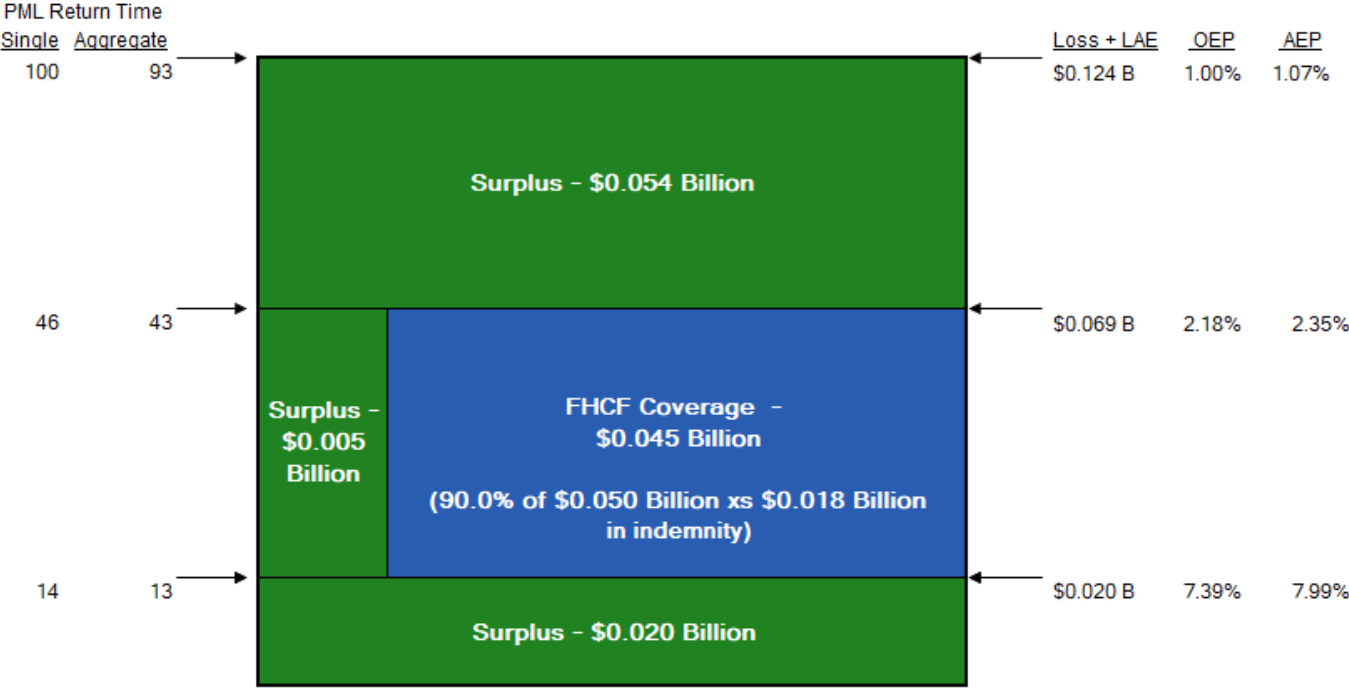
PML Return Time
Single Aggregate

100 93

46 43

14 13

Surplus - $0.054 Billion

Surplus - $0.005 Billion

FHCF Coverage - $0.045 Billion

(90.0% of $0.050 Billion xs $0.018 Billion in indemnity)

Surplus - $0.020 Billion

| Loss + LAE | OEP | AEP |
|---|---|---|
| $0.124 B | 1.00% | 1.07% |
| $0.069 B | 2.18% | 2.35% |
| $0.020 B | 7.39% | 7.99% |